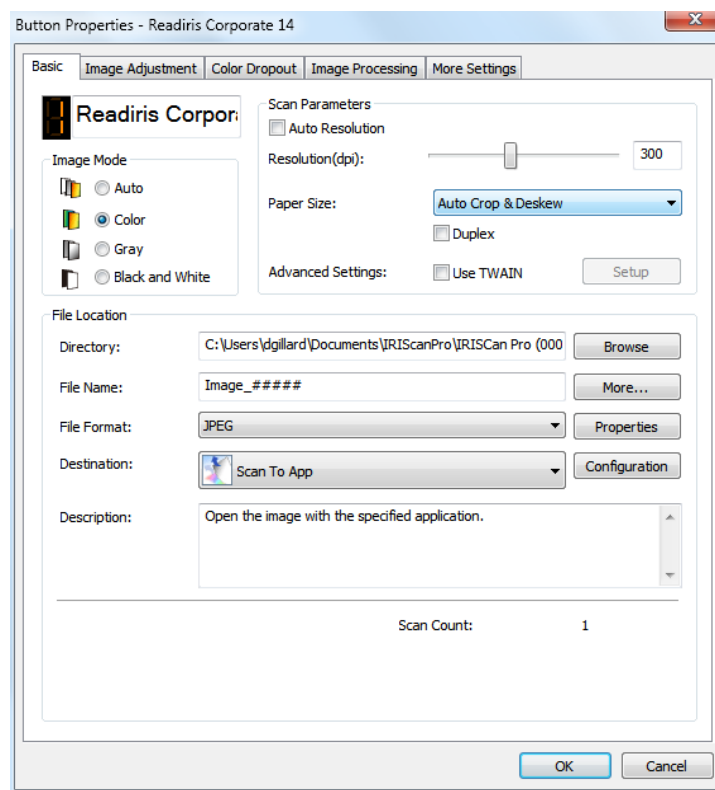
Button Properties - Readiris Corporate 14

Basic | Image Adjustment | Color Dropout | Image Processing | More Settings

Readiris Corpora

Image Mode
Auto
Color
Gray
Black and White

Scan Parameters
Auto Resolution
Resolution(dpi): 300
Paper Size: Auto Crop & Deskew
Duplex
Advanced Settings: Use TWAIN Setup

File Location
Directory: C:\Users\dgillard\Documents\IRIScanPro\IRISCan Pro (000 Browse
File Name: Image_##### More...
File Format: JPEG Properties
Destination: Scan To App Configuration
Description: Open the image with the specified application.

Scan Count: 1

OK Cancel